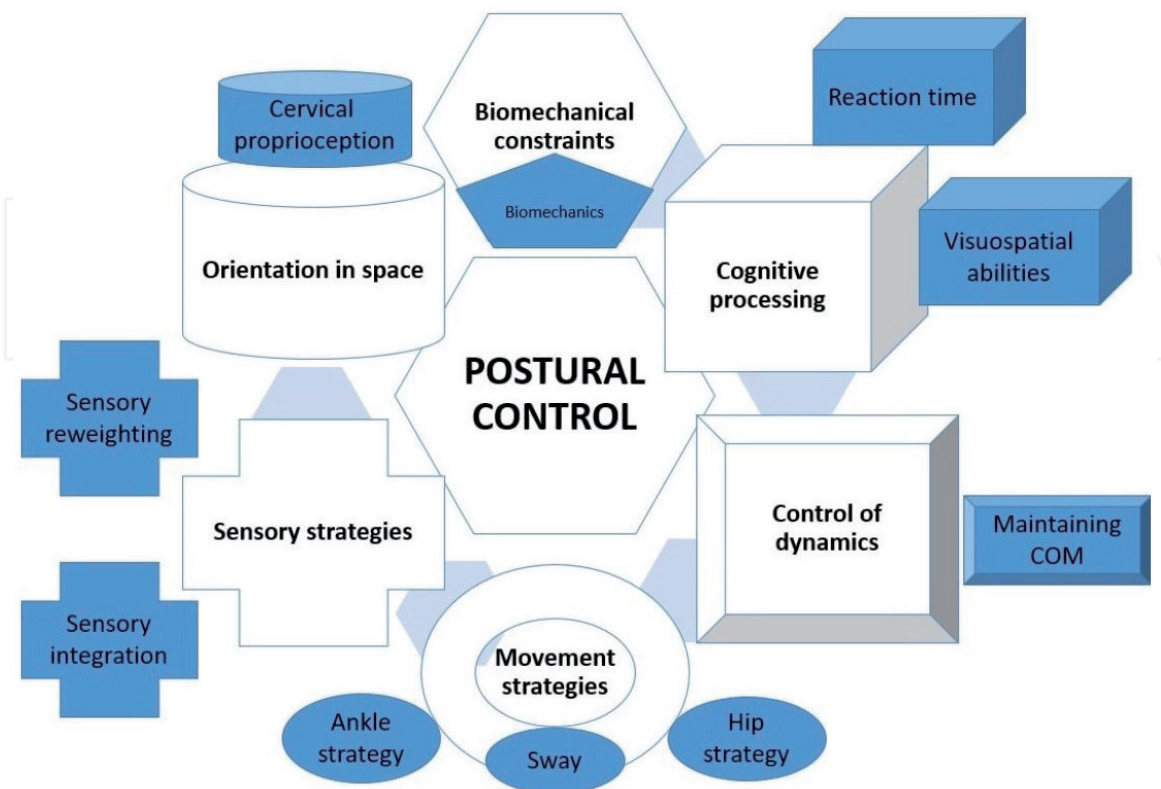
Cervical proprioception

Biomechanical constraints

Biomechanics

Reaction time

Orientation in space

Cognitive processing

Visuospatial abilities

POSTURAL CONTROL

Sensory reweighting

Sensory strategies

Control of dynamics

Maintaining COM

Sensory integration

Movement strategies

Ankle strategy

Sway

Hip strategy